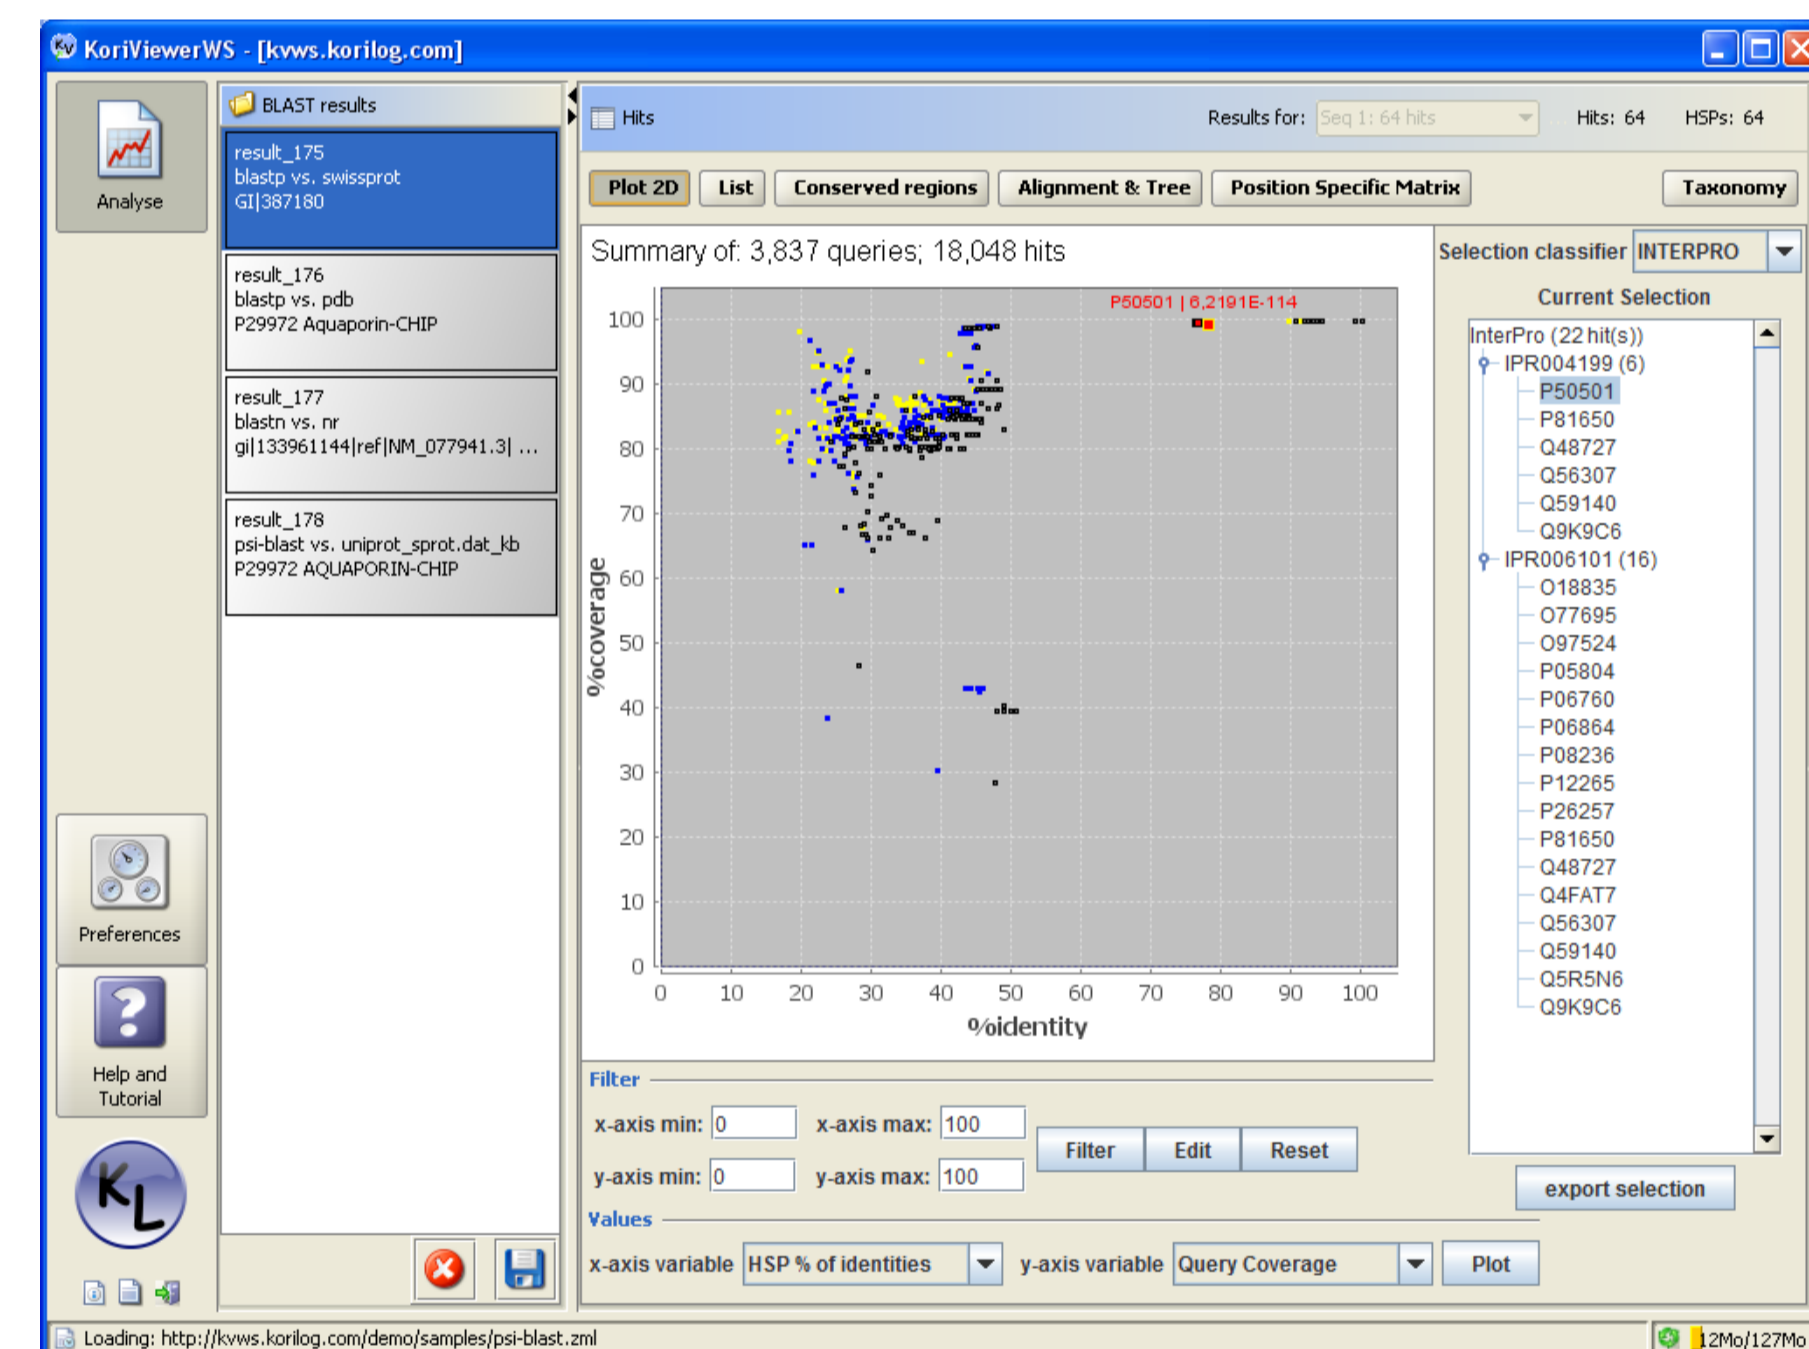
KoriViewerWS - [kvws.korilog.com]

Analyse

BLAST results

result_175
blastp vs. swissprot
GI|387180

result_176
blastp vs. pdb
P29972 Aquaporin-CHIP

result_177
blastn vs. nr
gi|133961144|ref|NM_077941.3| ...

result_178
psi-blast vs. uniprot_sprot.dat_kb
P29972 AQUAPORIN-CHIP

Preferences

Help and Tutorial

Hits Results for: Seq 1: 64 hits Hits: 64 HSPs: 64

Plot 2D List Conserved regions Alignment & Tree Position Specific Matrix Taxonomy

Summary of: 3,837 queries; 18,048 hits

P50501 | 6,2191E-114

100
90
80
70
60
50
40
30
20
10
0

%coverage

0 10 20 30 40 50 60 70 80 90 100

%identity

Selection classifier INTERPRO

Current Selection

InterPro (22 hit(s))
IPR004199 (6)
P50501
P81650
Q48727
Q56307
Q59140
Q9K9C6
IPR006101 (16)
O18835
O77695
O97524
P05804
P06760
P06864
P08236
P12265
P26257
P81650
Q48727
Q4FAT7
Q56307
Q59140
Q5R5N6
Q9K9C6

Filter

x-axis min: 0 x-axis max: 100
y-axis min: 0 y-axis max: 100

Filter Edit Reset

export selection

Values

x-axis variable HSP % of identities y-axis variable Query Coverage Plot

Loading: http://kvws.korilog.com/demo/samples/psi-blast.zml

12Mo/127Mo